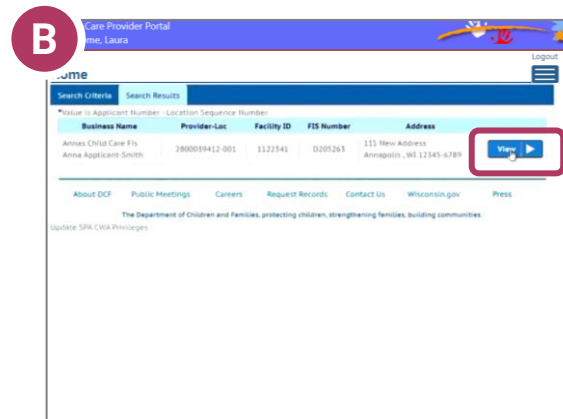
B

Care Provider Portal
me, Laura

Logout

ome

Search Criteria | Search Results

*Value is Applicant Number - Location Sequence Number

| Business Name | Provider-Loc | Facility ID | FIS Number | Address | |
|---|---|---|---|---|---|
| Annas Child Care FIs Anna Applicant-Smith | 2800039412-001 | 1122341 | D205263 | 111 New Address Annapolis , WI 12345-6789 | View ▶ |

About DCF   Public Meetings   Careers   Request Records   Contact Us   Wisconsin.gov   Press

The Department of Children and Families, protecting children, strengthening families, building communities

Update SPA CWA Privileges